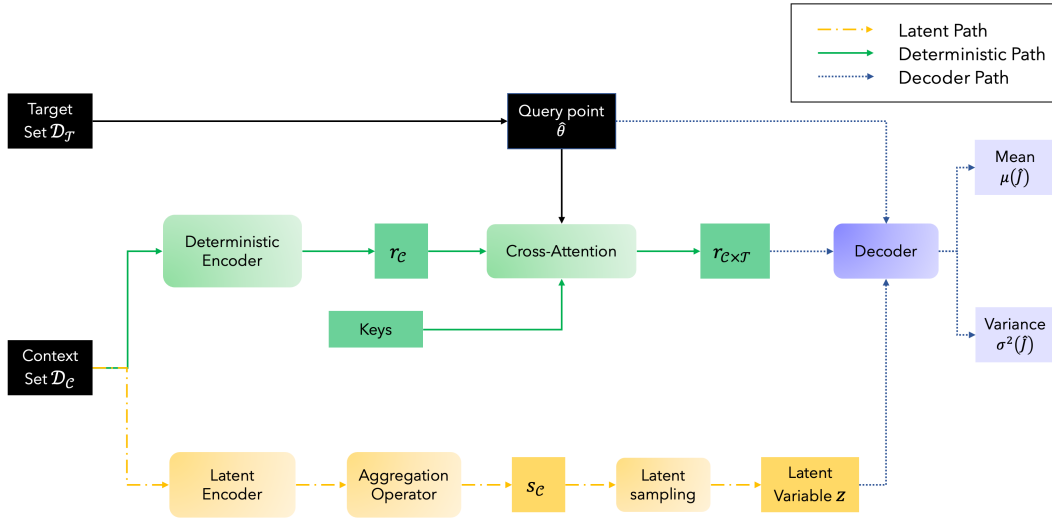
Latent Path
Deterministic Path
Decoder Path

Target Set $\mathcal{D}_{\mathcal{T}}$

Query point $\hat{\theta}$

Mean $\mu(\hat{f})$

Deterministic Encoder

$r_{\mathcal{C}}$

Cross-Attention

$r_{\mathcal{C}\times\mathcal{T}}$

Decoder

Keys

Variance $\sigma^2(\hat{f})$

Context Set $\mathcal{D}_{\mathcal{C}}$

Latent Encoder

Aggregation Operator

$s_{\mathcal{C}}$

Latent sampling

Latent Variable $z$